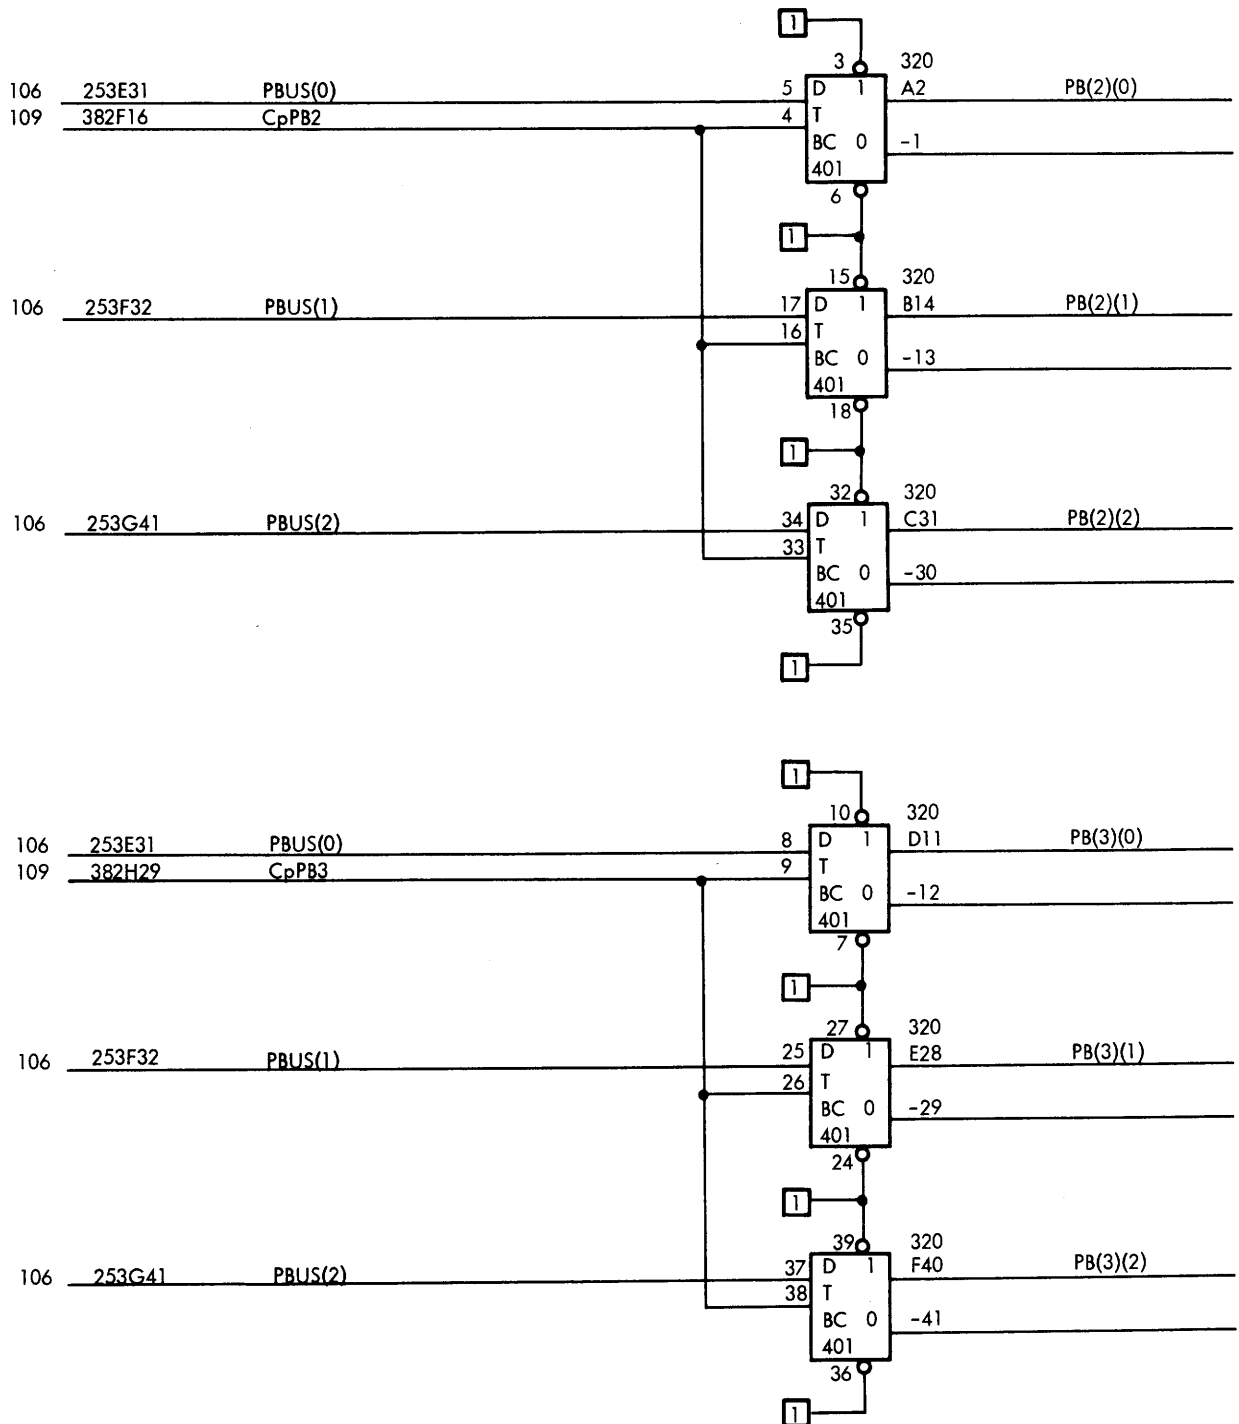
1
3
320
106 253E31 PBUS(0)
5 D 1 A2 PB(2)(0)
109 382F16 CpPB2
4 T
BC 0 -1
401
6
1
15
320
106 253F32 PBUS(1)
17 D 1 B14 PB(2)(1)
16 T
BC 0 -13
401
18
1
32
320
106 253G41 PBUS(2)
34 D 1 C31 PB(2)(2)
33 T
BC 0 -30
401
35
1

1
10
320
106 253E31 PBUS(0)
8 D 1 D11 PB(3)(0)
109 382H29 CpPB3
9 T
BC 0 -12
401
7
1
27
320
106 253F32 PBUS(1)
25 D 1 E28 PB(3)(1)
26 T
BC 0 -29
401
24
1
39
320
106 253G41 PBUS(2)
37 D 1 F40 PB(3)(2)
38 T
BC 0 -41
401
36
1